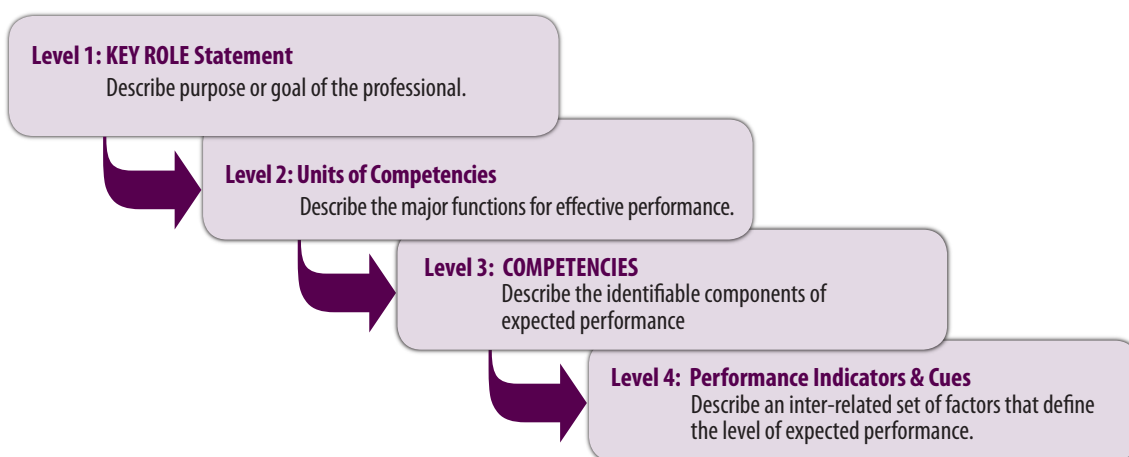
Level 1: KEY ROLE Statement
Describe purpose or goal of the professional.

Level 2: Units of Competencies
Describe the major functions for effective performance.

Level 3: COMPETENCIES
Describe the identifiable components of expected performance

Level 4: Performance Indicators & Cues
Describe an inter-related set of factors that define the level of expected performance.